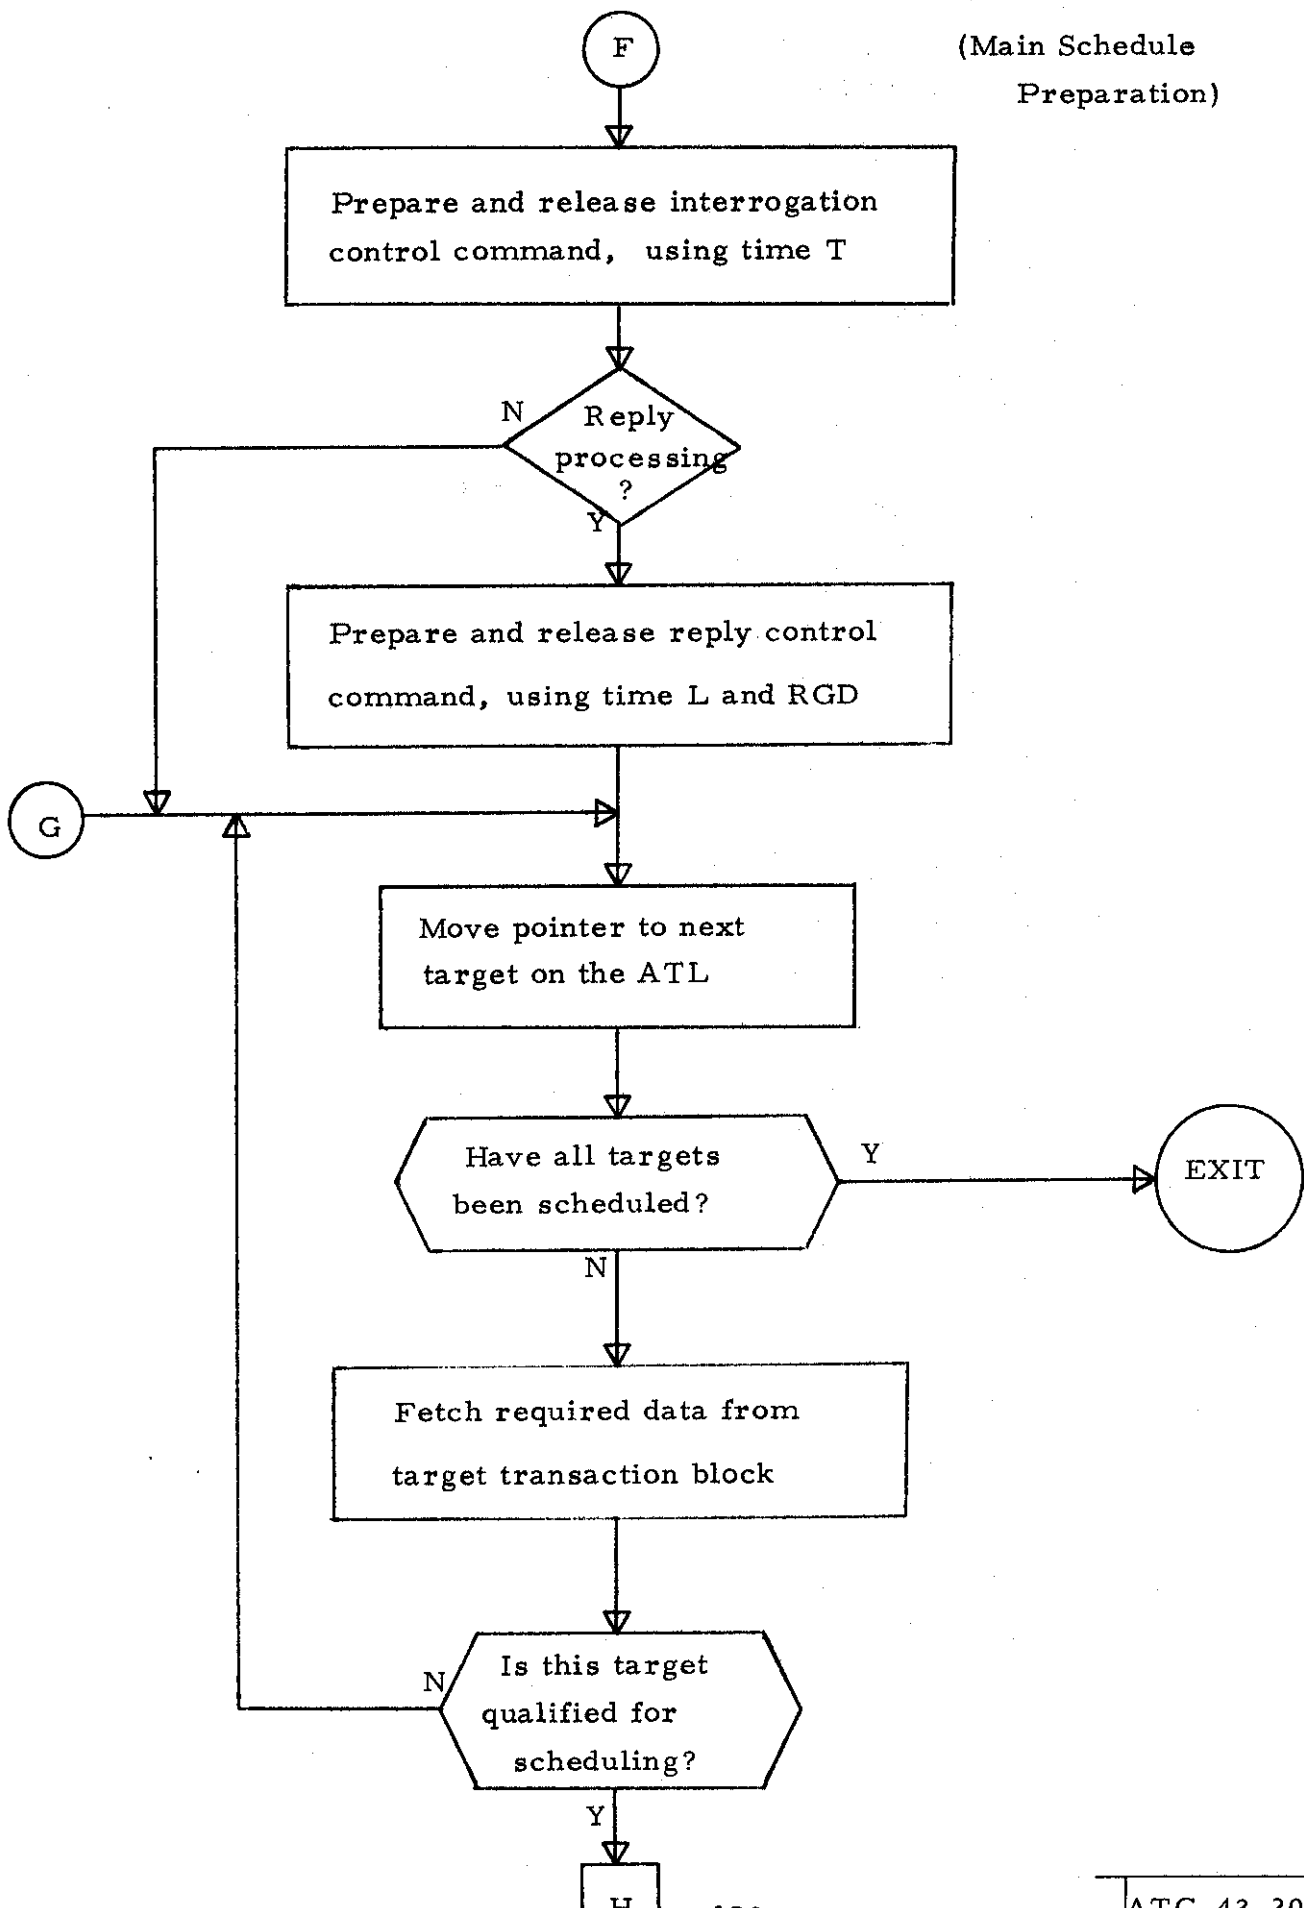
F

(Main Schedule Preparation)

Prepare and release interrogation control command, using time T

N

Reply processing ?

Y

Prepare and release reply control command, using time L and RGD

G

Move pointer to next target on the ATL

Have all targets been scheduled?

Y

EXIT

N

Fetch required data from target transaction block

N

Is this target qualified for scheduling?

Y

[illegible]

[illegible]

ATC-43 30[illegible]